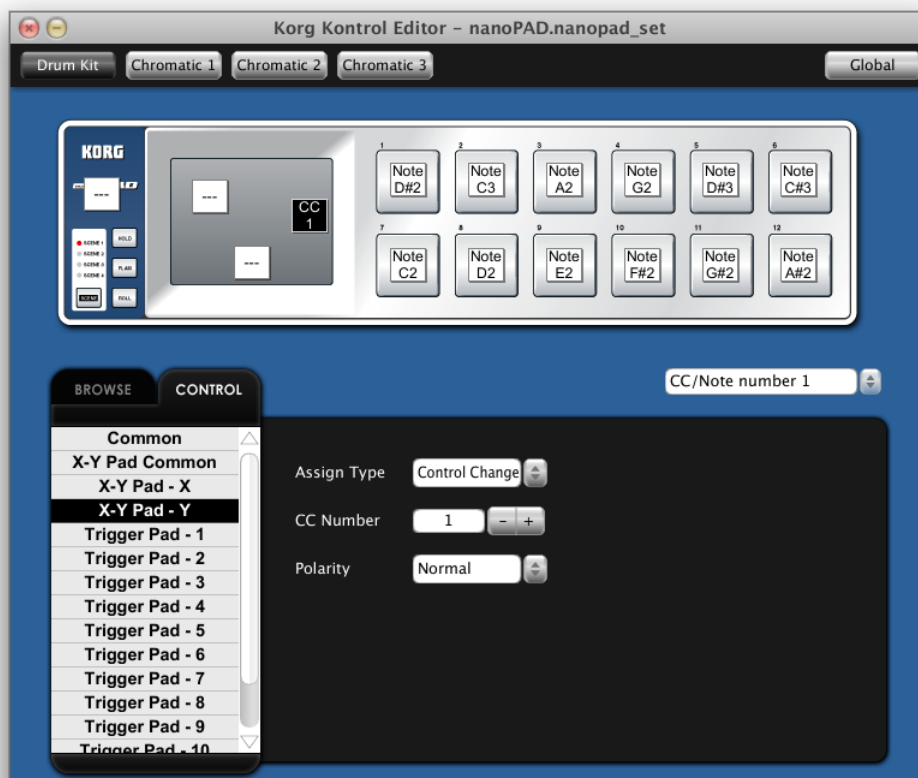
Korg Kontrol Editor - nanoPAD.nanopad_set

Drum Kit
Chromatic 1
Chromatic 2
Chromatic 3
Global

KORG

---

---

---

CC
1

---

SCENE 1
SCENE 2
SCENE 3
SCENE 4
SCENE
HOLD
FLAM
ROLL

1
Note
D#2

2
Note
C3

3
Note
A2

4
Note
G2

5
Note
D#3

6
Note
C#3

7
Note
C2

8
Note
D2

9
Note
E2

10
Note
F#2

11
Note
G#2

12
Note
A#2

BROWSE
CONTROL

CC/Note number 1

Common
X-Y Pad Common
X-Y Pad - X
X-Y Pad - Y
Trigger Pad - 1
Trigger Pad - 2
Trigger Pad - 3
Trigger Pad - 4
Trigger Pad - 5
Trigger Pad - 6
Trigger Pad - 7
Trigger Pad - 8
Trigger Pad - 9
Trigger Pad - 10

Assign Type
Control Change

CC Number
1
-
+

Polarity
Normal